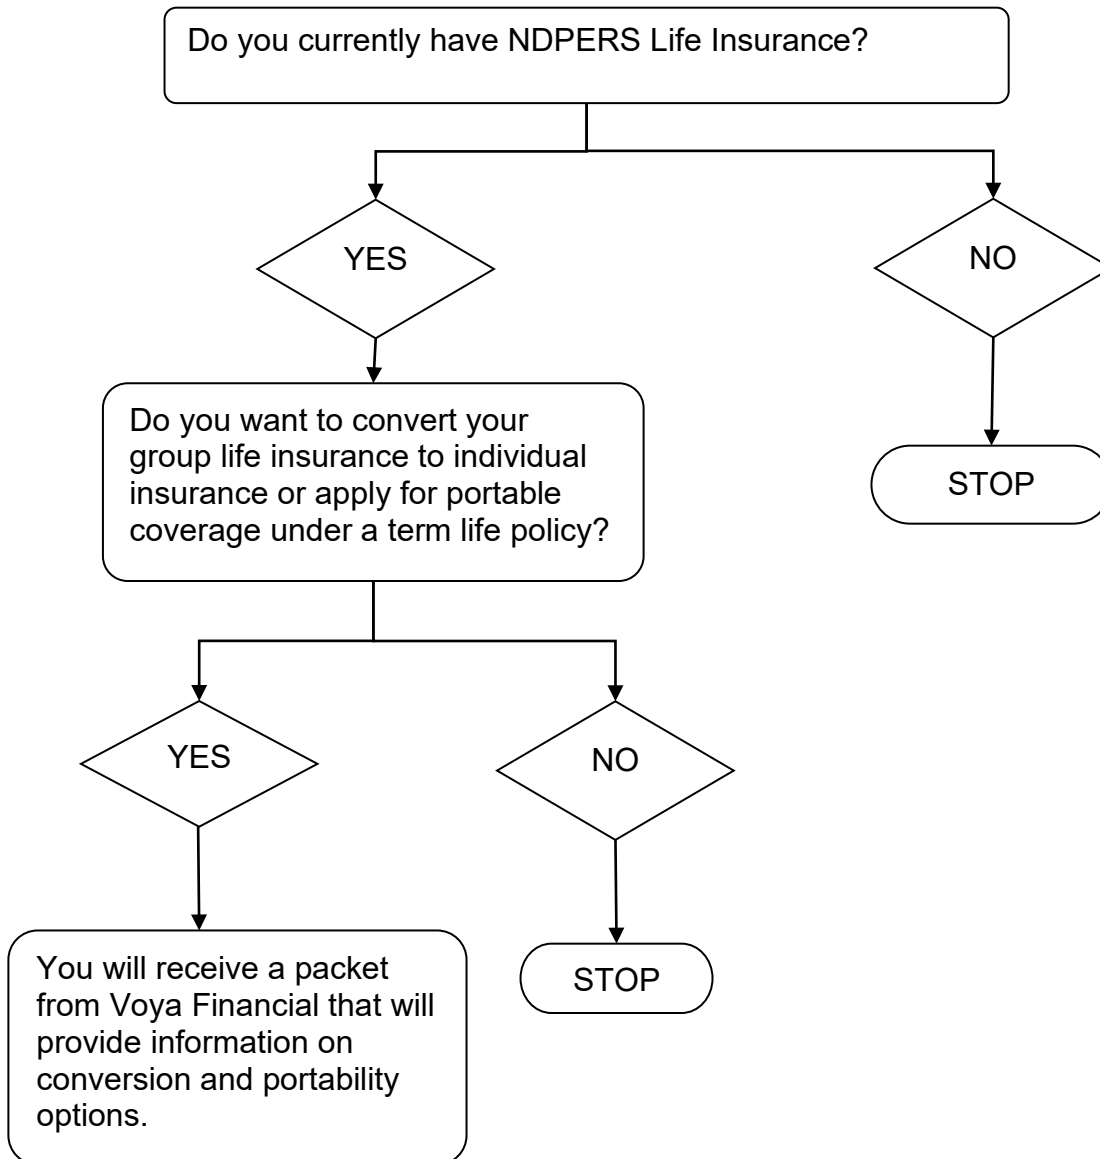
Do you currently have NDPERS Life Insurance?

YES

NO

Do you want to convert your group life insurance to individual insurance or apply for portable coverage under a term life policy?

STOP

YES

NO

You will receive a packet from Voya Financial that will provide information on conversion and portability options.

STOP